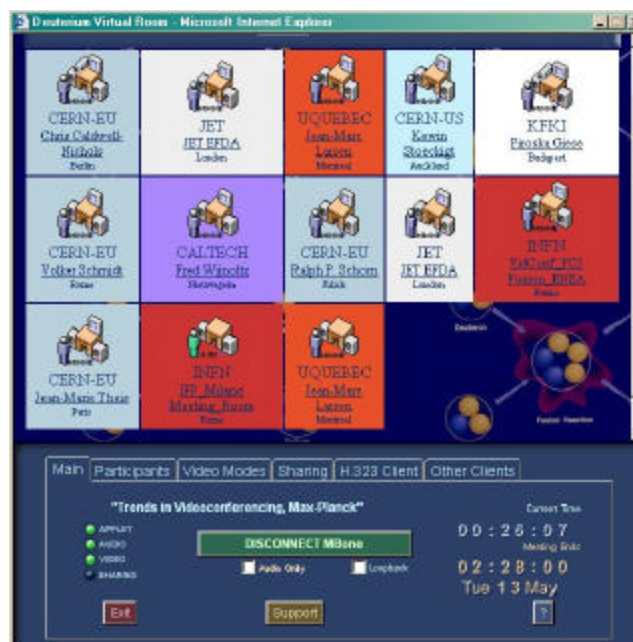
Deuterium Virtual Room - Microsoft Internet Explorer

CERN-EU
Chris Caldwell-Nichols
Berlin

JET
JET EFDA
London

UQUEBEC
Jean-Marc Larose
Montreal

CERN-US
Kerwin Stoeckigt
Auckland

KFKI
Piroska Giese
Budapest

CERN-EU
Volker Schmidt
Rome

CALTECH
Fred Wippolto
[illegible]

CERN-EU
Ralph P. Schorn
Zürich

JET
JET EFDA
London

INFN
VidConf_FCI Fusion_ENEA
Roma

CERN-EU
Jean-Marie Thesis
Paris

INFN
IFP_Milano Meeting_Room
Roma

UQUEBEC
Jean-Marc Larose
Montreal

Deuteron

Fusion Reaction

Main | Participants | Video Modes | Sharing | H.323 Client | Other Clients

"Trends in Videoconferencing, Max-Planck"

APPLET
AUDIO
VIDEO
SHARING

DISCONNECT MBone

Audio Only
Loopback

Current Time
00:26:07
Meeting Ends
02:28:00
Tue 13 May

Exit
Support
?